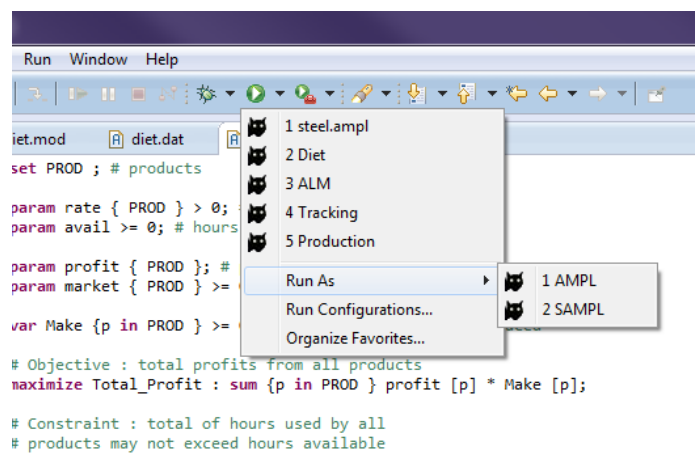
Run Window Help

iet.mod diet.dat

set PROD ; # products

param rate { PROD } > 0;
param avail >= 0; # hours

param profit { PROD }; #
param market { PROD } >=

var Make {p in PROD } >=

# Objective : total profits from all products
maximize Total_Profit : sum {p in PROD } profit [p] * Make [p];

# Constraint : total of hours used by all
# products may not exceed hours available

1 steel.ampl
2 Diet
3 ALM
4 Tracking
5 Production
Run As
Run Configurations...
Organize Favorites...

1 AMPL
2 SAMPL